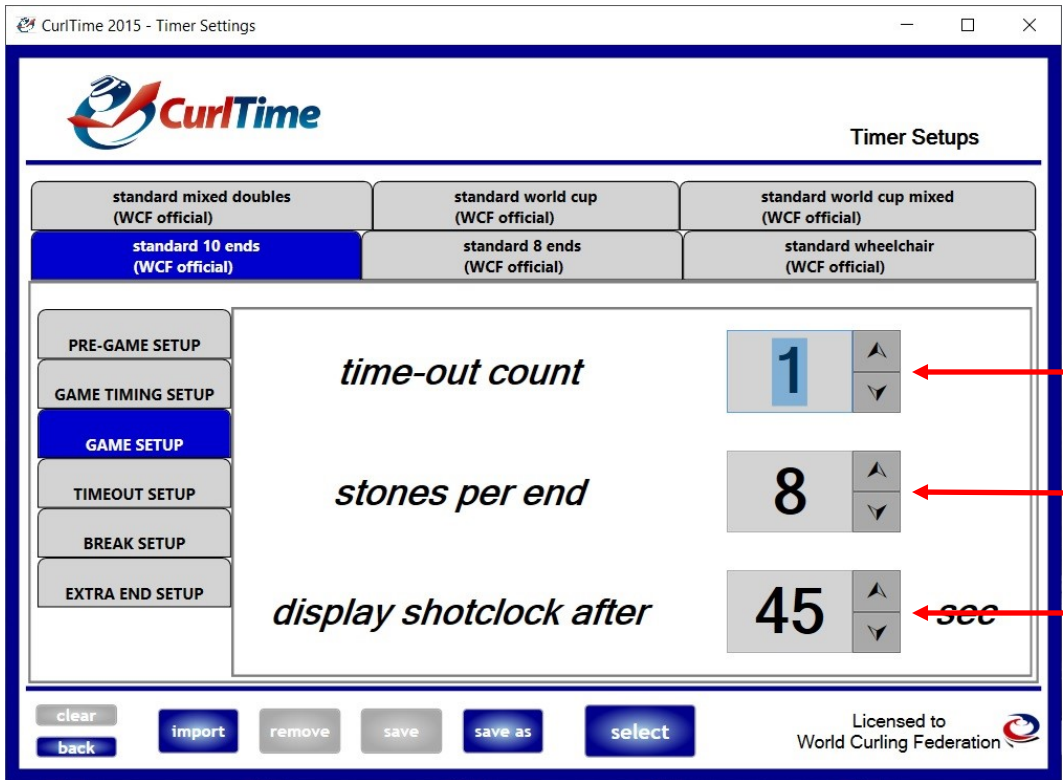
CurlTime 2015 - Timer Settings

CurlTime

Timer Setups

standard mixed doubles (WCF official)

standard world cup (WCF official)

standard world cup mixed (WCF official)

standard 10 ends (WCF official)

standard 8 ends (WCF official)

standard wheelchair (WCF official)

PRE-GAME SETUP

GAME TIMING SETUP

GAME SETUP

TIMEOUT SETUP

BREAK SETUP

EXTRA END SETUP

time-out count

1

stones per end

8

display shotclock after

45

sec

clear

back

import

remove

save

save as

select

Licensed to
World Curling Federation